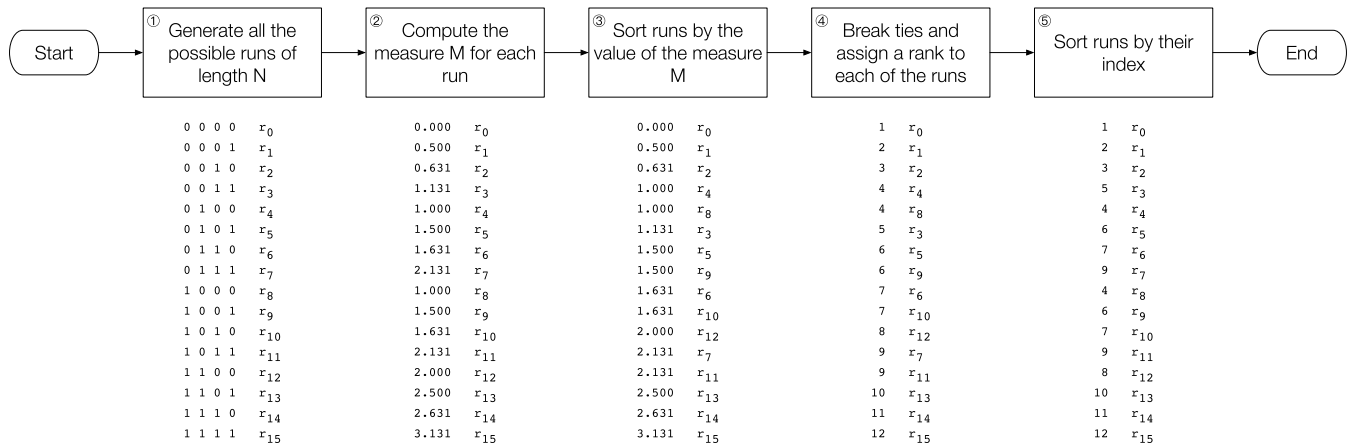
Start

① Generate all the possible runs of length N

② Compute the measure M for each run

③ Sort runs by the value of the measure M

④ Break ties and assign a rank to each of the runs

⑤ Sort runs by their index

End

| | |
|---|---|
| 0 0 0 0 | $r_0$ |
| 0 0 0 1 | $r_1$ |
| 0 0 1 0 | $r_2$ |
| 0 0 1 1 | $r_3$ |
| 0 1 0 0 | $r_4$ |
| 0 1 0 1 | $r_5$ |
| 0 1 1 0 | $r_6$ |
| 0 1 1 1 | $r_7$ |
| 1 0 0 0 | $r_8$ |
| 1 0 0 1 | $r_9$ |
| 1 0 1 0 | $r_{10}$ |
| 1 0 1 1 | $r_{11}$ |
| 1 1 0 0 | $r_{12}$ |
| 1 1 0 1 | $r_{13}$ |
| 1 1 1 0 | $r_{14}$ |
| 1 1 1 1 | $r_{15}$ |

| | |
|---|---|
| 0.000 | $r_0$ |
| 0.500 | $r_1$ |
| 0.631 | $r_2$ |
| 1.131 | $r_3$ |
| 1.000 | $r_4$ |
| 1.500 | $r_5$ |
| 1.631 | $r_6$ |
| 2.131 | $r_7$ |
| 1.000 | $r_8$ |
| 1.500 | $r_9$ |
| 1.631 | $r_{10}$ |
| 2.131 | $r_{11}$ |
| 2.000 | $r_{12}$ |
| 2.500 | $r_{13}$ |
| 2.631 | $r_{14}$ |
| 3.131 | $r_{15}$ |

| | |
|---|---|
| 0.000 | $r_0$ |
| 0.500 | $r_1$ |
| 0.631 | $r_2$ |
| 1.000 | $r_4$ |
| 1.000 | $r_8$ |
| 1.131 | $r_3$ |
| 1.500 | $r_5$ |
| 1.500 | $r_9$ |
| 1.631 | $r_6$ |
| 1.631 | $r_{10}$ |
| 2.000 | $r_{12}$ |
| 2.131 | $r_7$ |
| 2.131 | $r_{11}$ |
| 2.500 | $r_{13}$ |
| 2.631 | $r_{14}$ |
| 3.131 | $r_{15}$ |

| | |
|---|---|
| 1 | $r_0$ |
| 2 | $r_1$ |
| 3 | $r_2$ |
| 4 | $r_4$ |
| 4 | $r_8$ |
| 5 | $r_3$ |
| 6 | $r_5$ |
| 6 | $r_9$ |
| 7 | $r_6$ |
| 7 | $r_{10}$ |
| 8 | $r_{12}$ |
| 9 | $r_7$ |
| 9 | $r_{11}$ |
| 10 | $r_{13}$ |
| 11 | $r_{14}$ |
| 12 | $r_{15}$ |

| | |
|---|---|
| 1 | $r_0$ |
| 2 | $r_1$ |
| 3 | $r_2$ |
| 5 | $r_3$ |
| 4 | $r_4$ |
| 6 | $r_5$ |
| 7 | $r_6$ |
| 9 | $r_7$ |
| 4 | $r_8$ |
| 6 | $r_9$ |
| 7 | $r_{10}$ |
| 9 | $r_{11}$ |
| 8 | $r_{12}$ |
| 10 | $r_{13}$ |
| 11 | $r_{14}$ |
| 12 | $r_{15}$ |